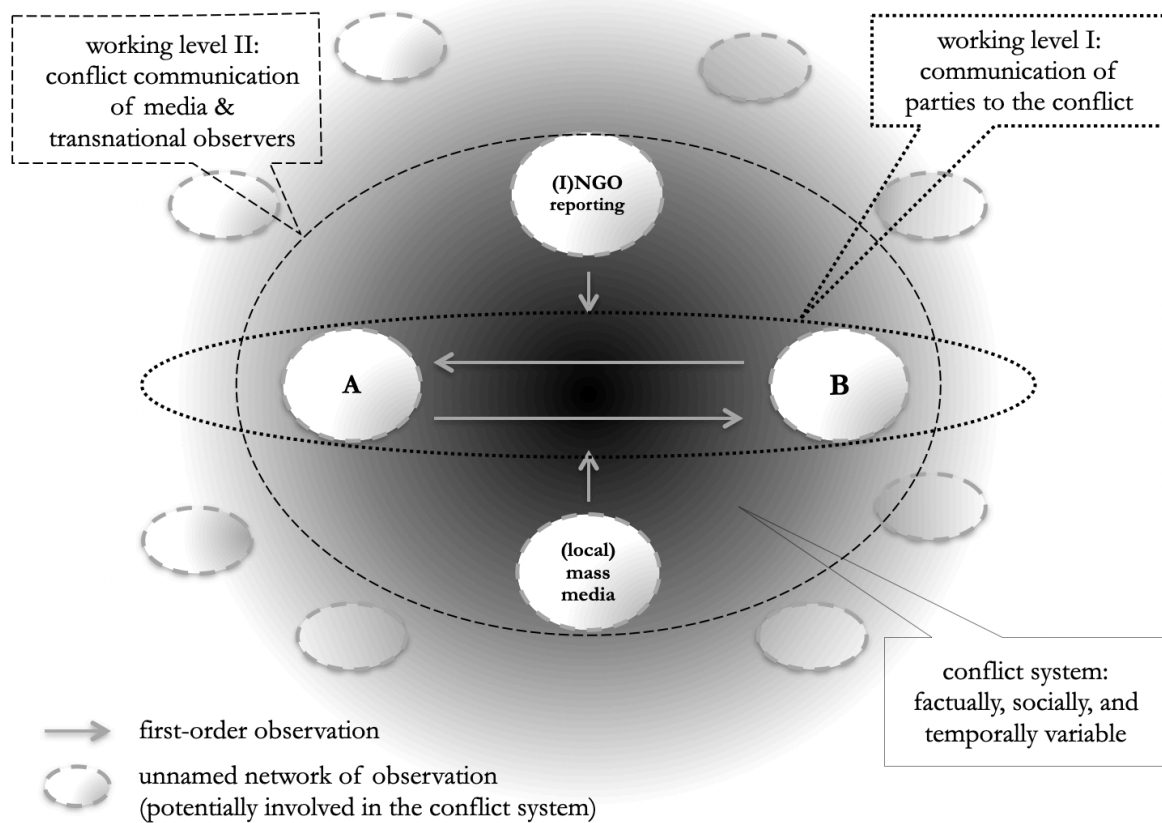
working level II: conflict communication of media & transnational observers

working level I: communication of parties to the conflict

(I)NGO reporting

A

B

(local) mass media

conflict system: factually, socially, and temporally variable

first-order observation

unnamed network of observation (potentially involved in the conflict system)